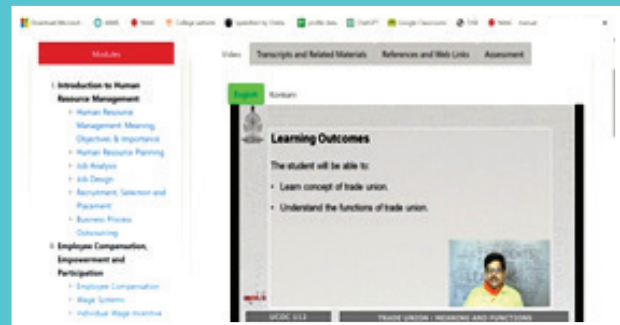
Download file court... MMS NMS College website spotlight by Civilian... profile data ChatGPT Google Classroom SVM NMS manual

Modules

Video Transcripts and Related Materials References and Web Links Assessment

I. Introduction to Human Resource Management
- Human Resource Management: Meaning, Objectives & Importance
- Human Resource Planning
- Job Analysis
- Job Design
- Recruitment, Selection and Placement
- Business Process Outsourcing

II. Employee Compensation, Empowerment and Participation
- Employee Compensation
- Wage Systems
- Individual Wage Incentive

English Konkani

Learning Outcomes

The student will be able to:

• Learn concept of trade union.

• Understand the functions of trade union.

UCOC 112 TRADE UNION : MEANING AND FUNCTIONS